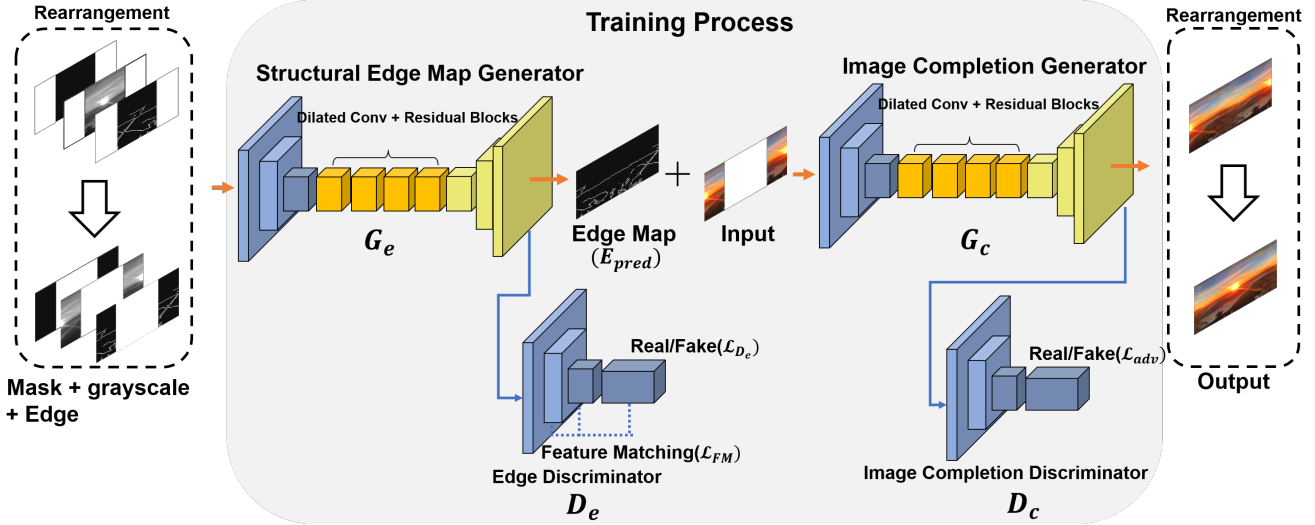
Rearrangement

Mask + grayscale + Edge

Training Process

Structural Edge Map Generator

Dilated Conv + Residual Blocks

$G_e$

Edge Map
$(E_{pred})$

+

Input

Real/Fake($\mathcal{L}_{D_e}$)

Feature Matching($\mathcal{L}_{FM}$)

Edge Discriminator

$D_e$

Image Completion Generator

Dilated Conv + Residual Blocks

$G_c$

Real/Fake($\mathcal{L}_{adv}$)

Image Completion Discriminator

$D_c$

Rearrangement

Output